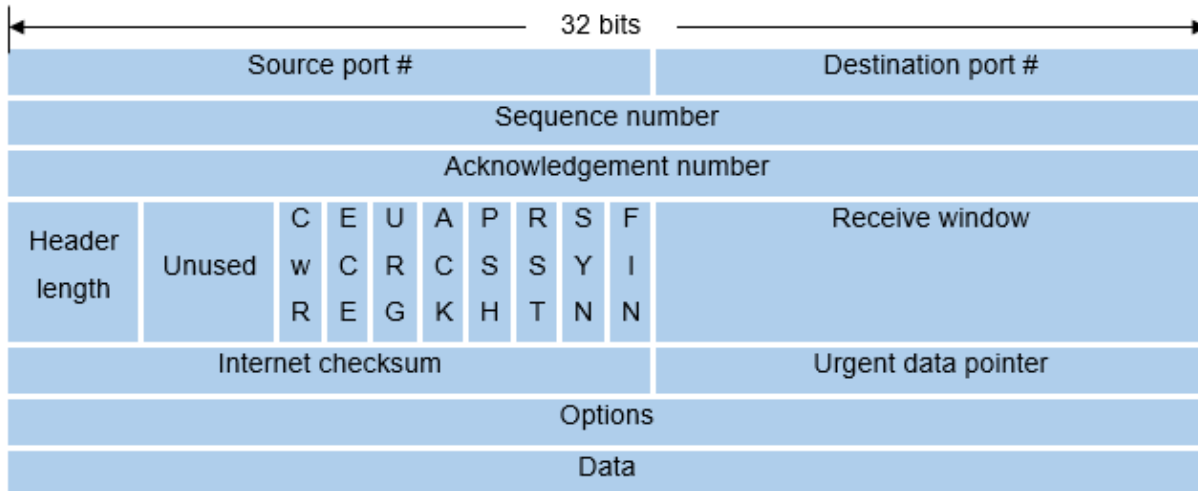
32 bits

| Source port # | | | | | | | | | | Destination port # |
|---|---|---|---|---|---|---|---|---|---|---|
| Sequence number | | | | | | | | | | |
| Acknowledgement number | | | | | | | | | | |
| Header length | Unused | C w R | E C E | U R G | A C K | P S H | R S T | S Y N | F I N | Receive window |
| Internet checksum | | | | | | | | | | Urgent data pointer |
| Options | | | | | | | | | | |
| Data | | | | | | | | | | |